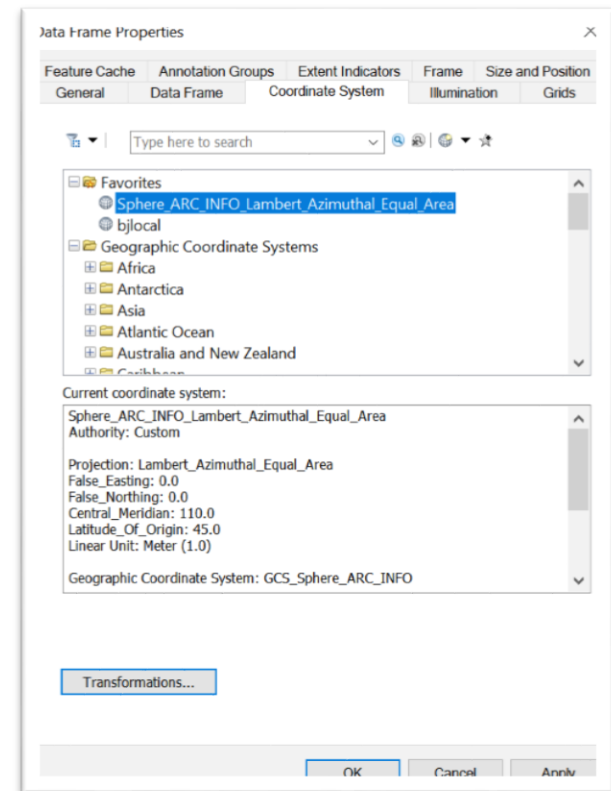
Data Frame Properties

Feature Cache | Annotation Groups | Extent Indicators | Frame | Size and Position
General | Data Frame | Coordinate System | Illumination | Grids

Type here to search

Favorites
Sphere_ARC_INFO_Lambert_Azimuthal_Equal_Area
bjlocal
Geographic Coordinate Systems
Africa
Antarctica
Asia
Atlantic Ocean
Australia and New Zealand
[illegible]

Current coordinate system:
Sphere_ARC_INFO_Lambert_Azimuthal_Equal_Area
Authority: Custom

Projection: Lambert_Azimuthal_Equal_Area
False_Easting: 0.0
False_Northing: 0.0
Central_Meridian: 110.0
Latitude_Of_Origin: 45.0
Linear Unit: Meter (1.0)

Geographic Coordinate System: GCS_Sphere_ARC_INFO

Transformations...

OK
Cancel
Apply